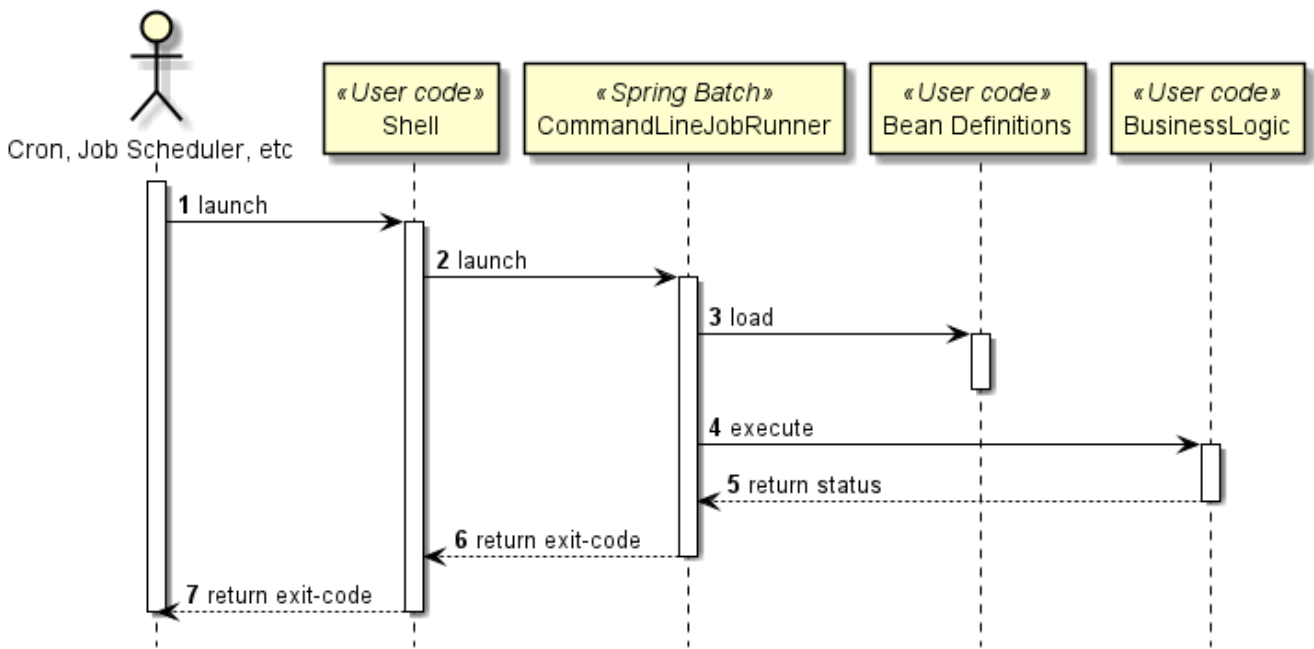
Cron, Job Scheduler, etc

«User code»
Shell

«Spring Batch»
CommandLineJobRunner

«User code»
Bean Definitions

«User code»
BusinessLogic

1 launch

2 launch

3 load

4 execute

5 return status

6 return exit-code

7 return exit-code